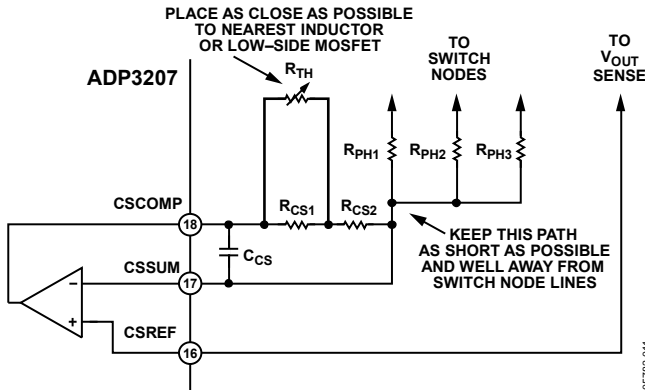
PLACE AS CLOSE AS POSSIBLE TO NEAREST INDUCTOR OR LOW–SIDE MOSFET

ADP3207

$R_{TH}$

TO SWITCH NODES

TO $V_{OUT}$ SENSE

$R_{PH1}$

$R_{PH2}$

$R_{PH3}$

CSCOMP

18

$R_{CS1}$

$R_{CS2}$

KEEP THIS PATH AS SHORT AS POSSIBLE AND WELL AWAY FROM SWITCH NODE LINES

$C_{CS}$

CSSUM

17

–

+

CSREF

16

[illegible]